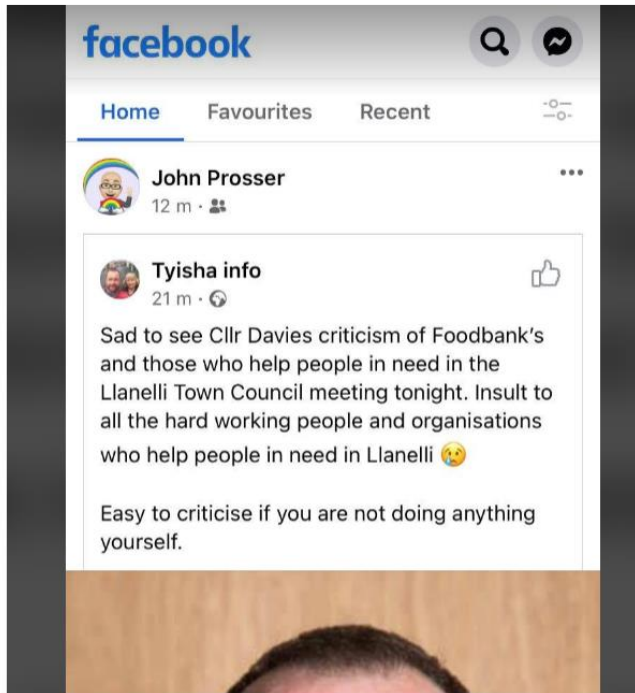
facebook

Home Favourites Recent

John Prosser
12 m ·

Tyisha info
21 m ·

Sad to see Cllr Davies criticism of Foodbank's and those who help people in need in the Llanelli Town Council meeting tonight. Insult to all the hard working people and organisations who help people in need in Llanelli 😢

Easy to criticise if you are not doing anything yourself.